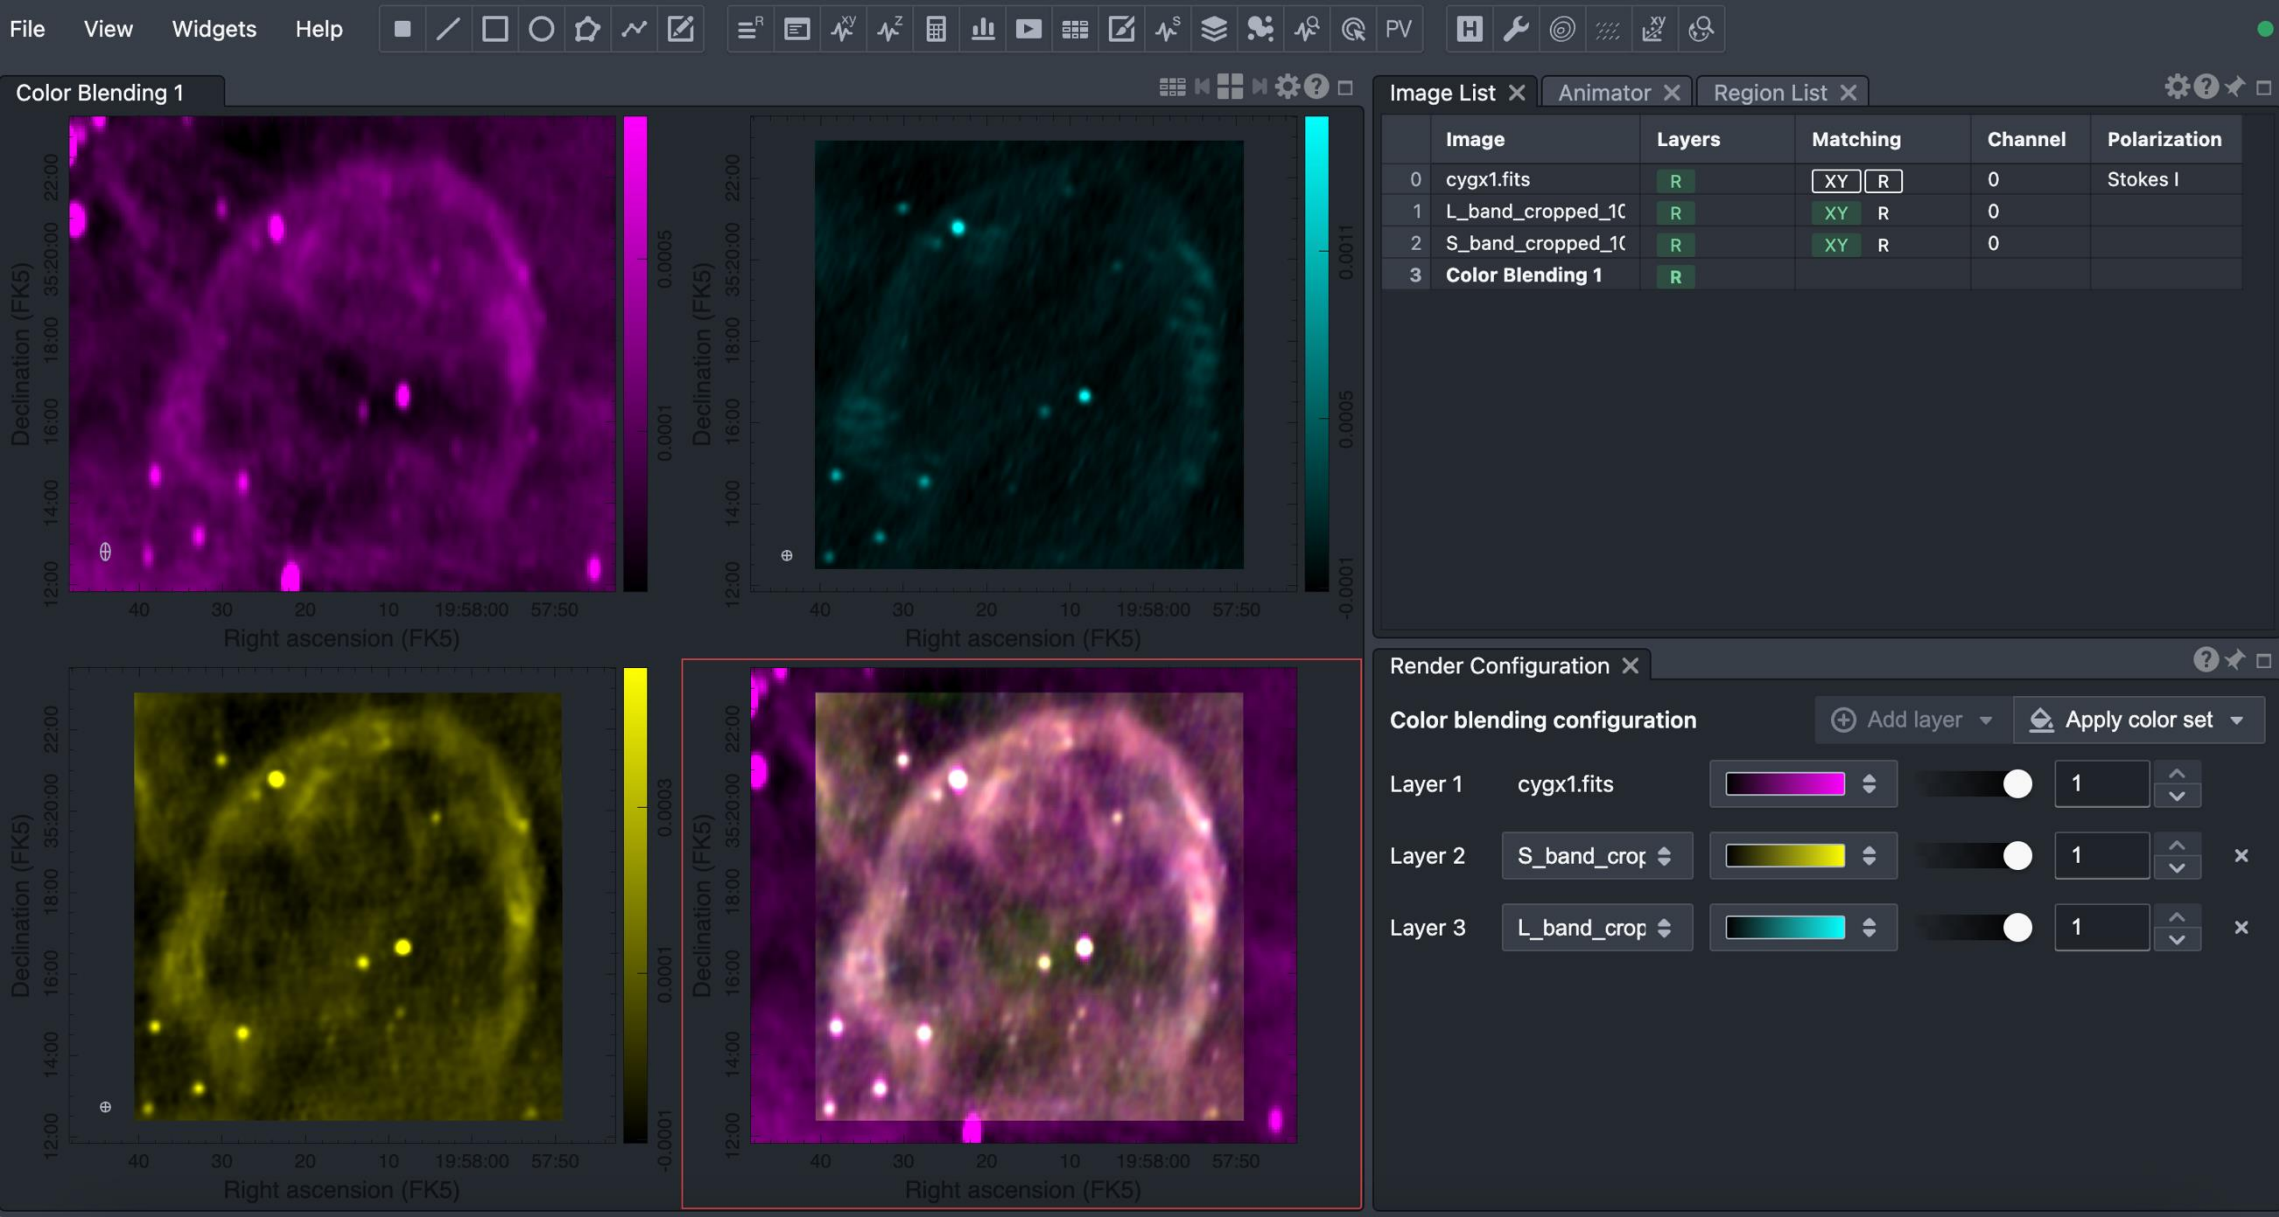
File View Widgets Help PV

Color Blending 1

Declination (FK5)
22:00
35:20:00
18:00
16:00
14:00
12:00
40 30 20 10 19:58:00 57:50
Right ascension (FK5)
0.0005
0.0001

Declination (FK5)
22:00
35:20:00
18:00
16:00
14:00
12:00
40 30 20 10 19:58:00 57:50
Right ascension (FK5)
0.0011
0.0005
-0.0001

Declination (FK5)
22:00
35:20:00
18:00
16:00
14:00
12:00
40 30 20 10 19:58:00 57:50
Right ascension (FK5)
0.0003
0.0001
-0.0001

Declination (FK5)
22:00
35:20:00
18:00
16:00
14:00
12:00
40 30 20 10 19:58:00 57:50
Right ascension (FK5)

Image List × Animator × Region List ×

| | Image | Layers | Matching | Channel | Polarization |
|---|---|---|---|---|---|
| 0 | cygx1.fits | R | XY R | 0 | Stokes I |
| 1 | L_band_cropped_1( | R | XY R | 0 | |
| 2 | S_band_cropped_1( | R | XY R | 0 | |
| 3 | Color Blending 1 | R | | | |

Render Configuration ×

Color blending configuration
Add layer
Apply color set

Layer 1 cygx1.fits 1
Layer 2 S_band_crop 1 ×
Layer 3 L_band_crop 1 ×